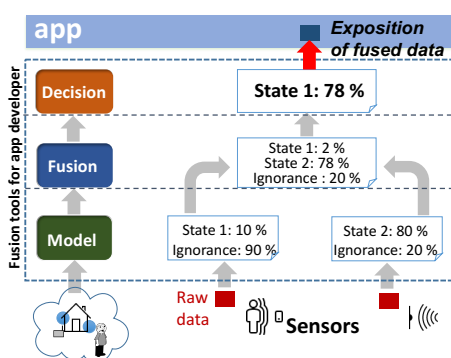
app

Exposition of fused data

Fusion tools for app developer

Decision

State 1: 78 %

Fusion

State 1: 2 %
State 2: 78 %
Ignorance : 20 %

Model

State 1: 10 %
Ignorance: 90 %

State 2: 80 %
Ignorance: 20 %

Raw data

Sensors